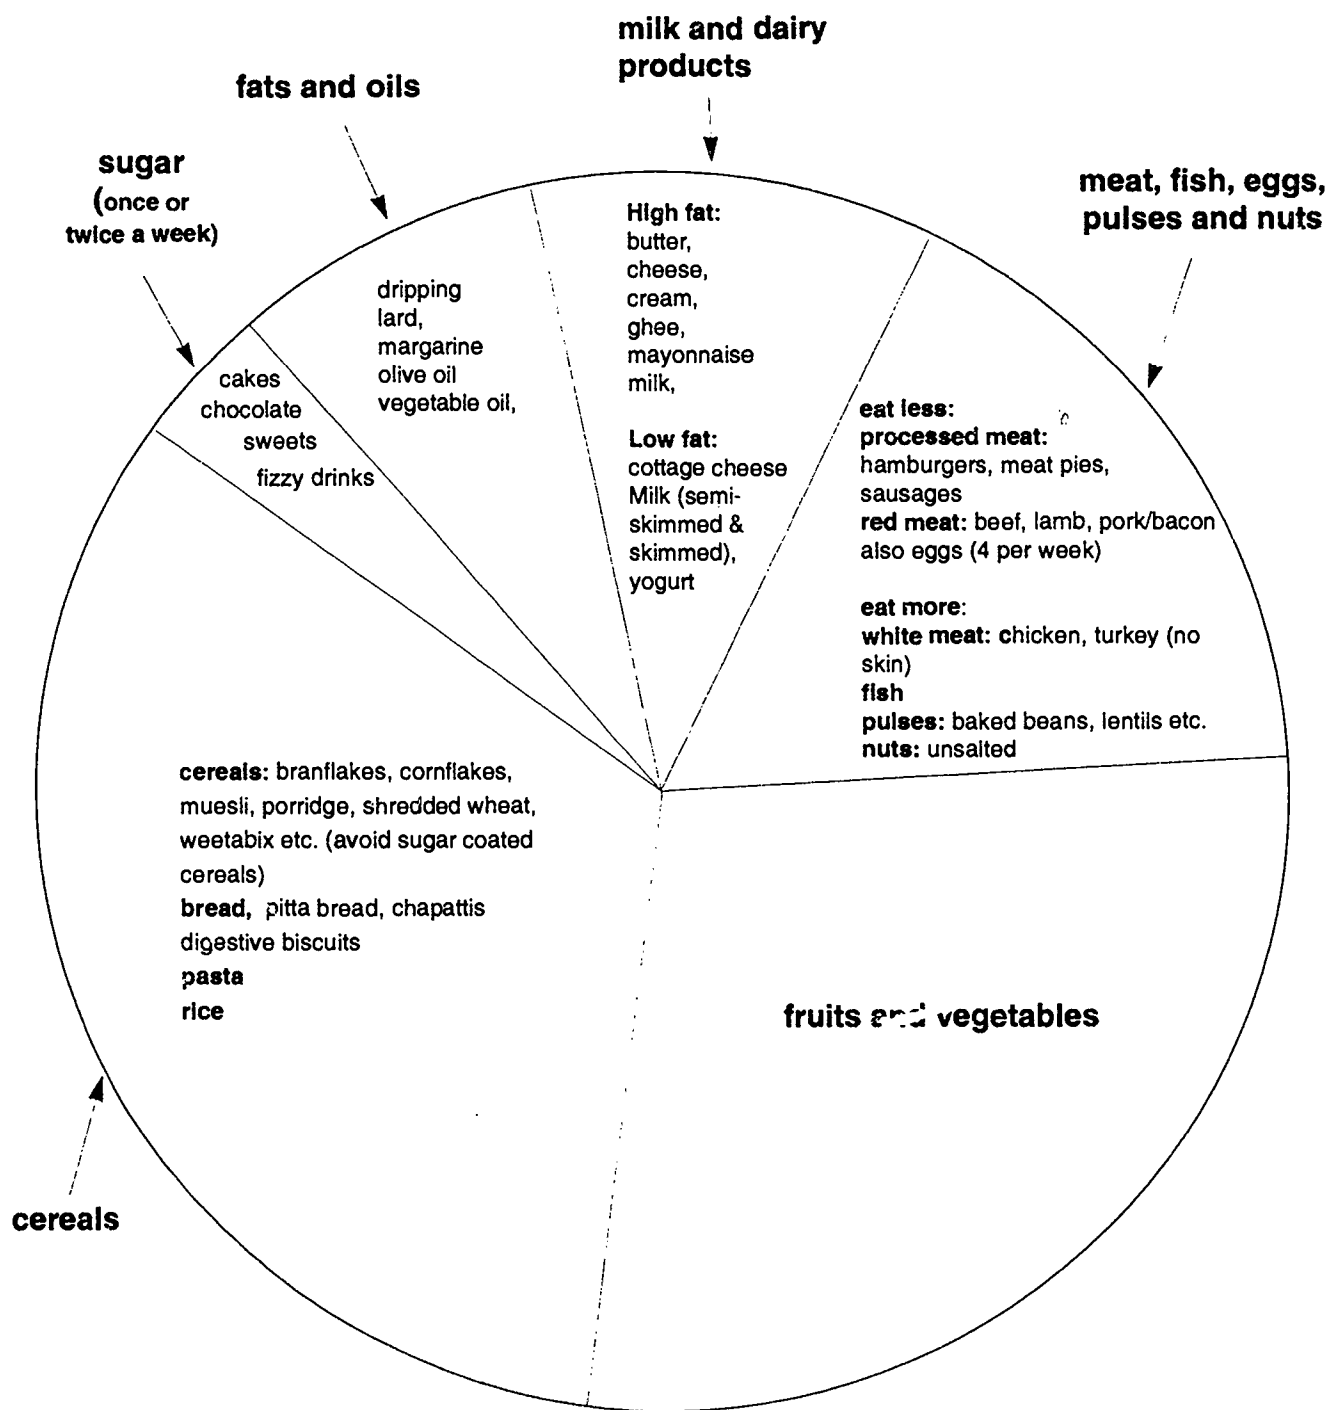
milk and dairy products

fats and oils

sugar
(once or twice a week)

meat, fish, eggs, pulses and nuts

cakes
chocolate
sweets
fizzy drinks

dripping
lard,
margarine
olive oil
vegetable oil,

High fat:
butter,
cheese,
cream,
ghee,
mayonnaise
milk,

Low fat:
cottage cheese
Milk (semi-skimmed & skimmed),
yogurt

eat less:
processed meat: hamburgers, meat pies, sausages
red meat: beef, lamb, pork/bacon
also eggs (4 per week)

eat more:
white meat: chicken, turkey (no skin)
fish
pulses: baked beans, lentils etc.
nuts: unsalted

cereals: branflakes, cornflakes, muesli, porridge, shredded wheat, weetabix etc. (avoid sugar coated cereals)
bread, pitta bread, chapattis
digestive biscuits
pasta
rice

fruits and vegetables

cereals